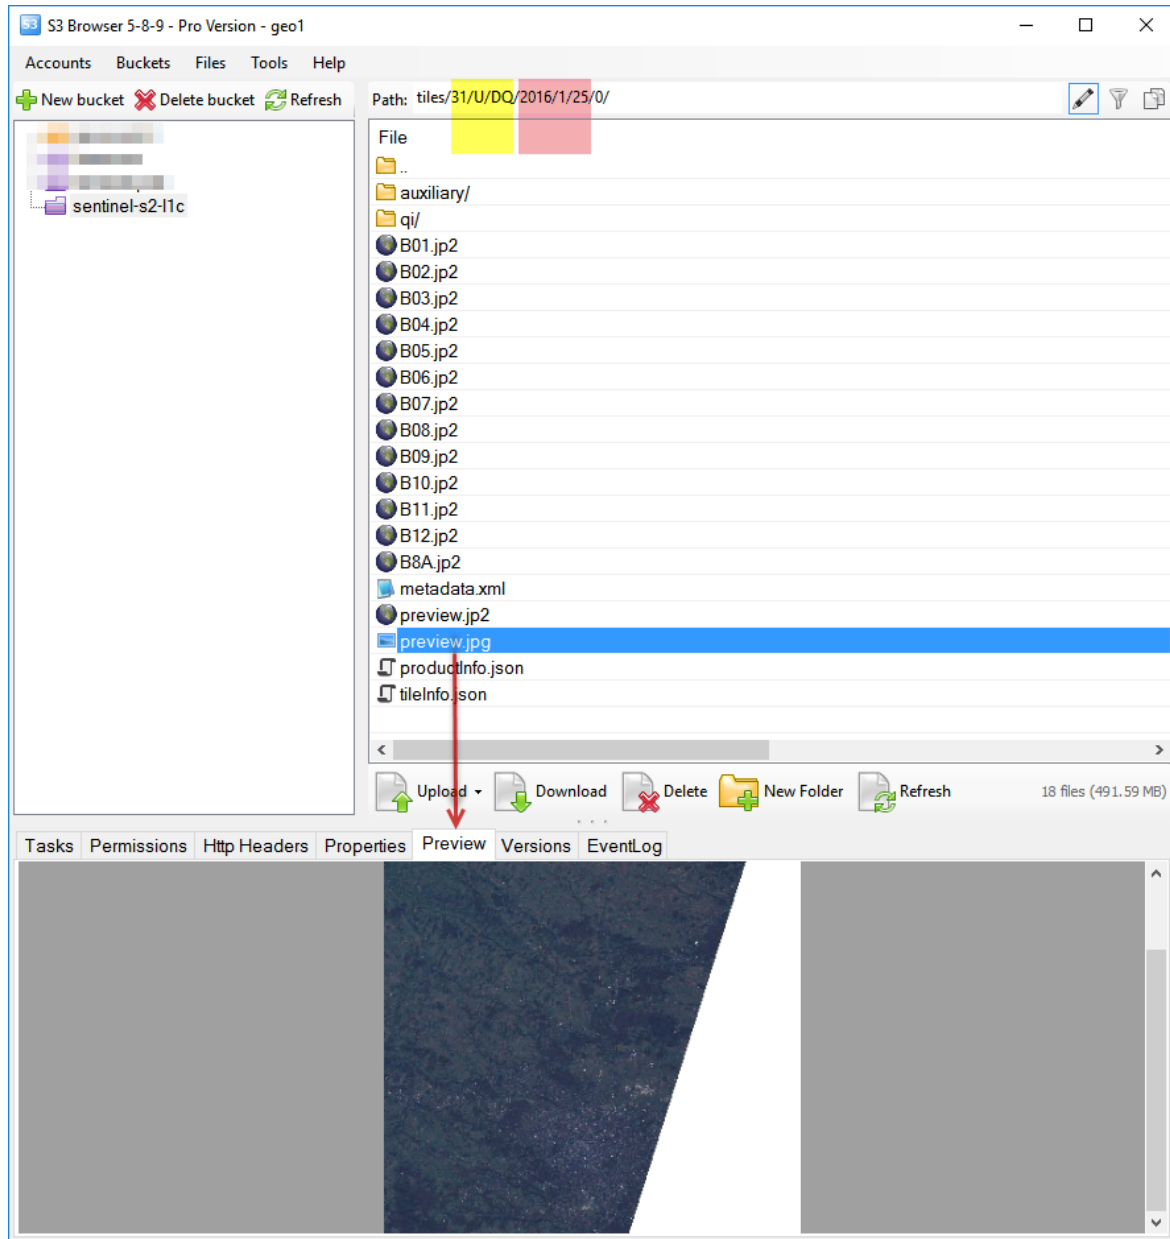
S3 Browser 5-8-9 - Pro Version - geo1

Accounts Buckets Files Tools Help

New bucket Delete bucket Refresh

Path: tiles/31/U/DQ/2016/1/25/0/

sentinel-s2-l1c

File
..
auxiliary/
qi/
B01.jp2
B02.jp2
B03.jp2
B04.jp2
B05.jp2
B06.jp2
B07.jp2
B08.jp2
B09.jp2
B10.jp2
B11.jp2
B12.jp2
B8A.jp2
metadata.xml
preview.jp2
preview.jpg
productInfo.json
tileInfo.json

Upload Download Delete New Folder Refresh 18 files (491.59 MB)

Tasks Permissions Http Headers Properties Preview Versions EventLog